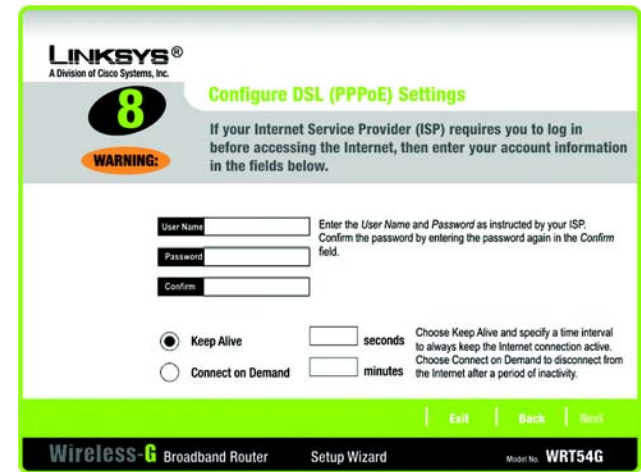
LINKSYS®
A Division of Cisco Systems, Inc.

8

WARNING:

Configure DSL (PPPoE) Settings

If your Internet Service Provider (ISP) requires you to log in before accessing the Internet, then enter your account information in the fields below.

User Name

Password

Confirm

Enter the User Name and Password as instructed by your ISP. Confirm the password by entering the password again in the Confirm field.

Keep Alive

Connect on Demand

seconds

minutes

Choose Keep Alive and specify a time interval to always keep the Internet connection active. Choose Connect on Demand to disconnect from the Internet after a period of inactivity.

Exit | Back | Next

Wireless-G Broadband Router Setup Wizard Model No. WRT54G